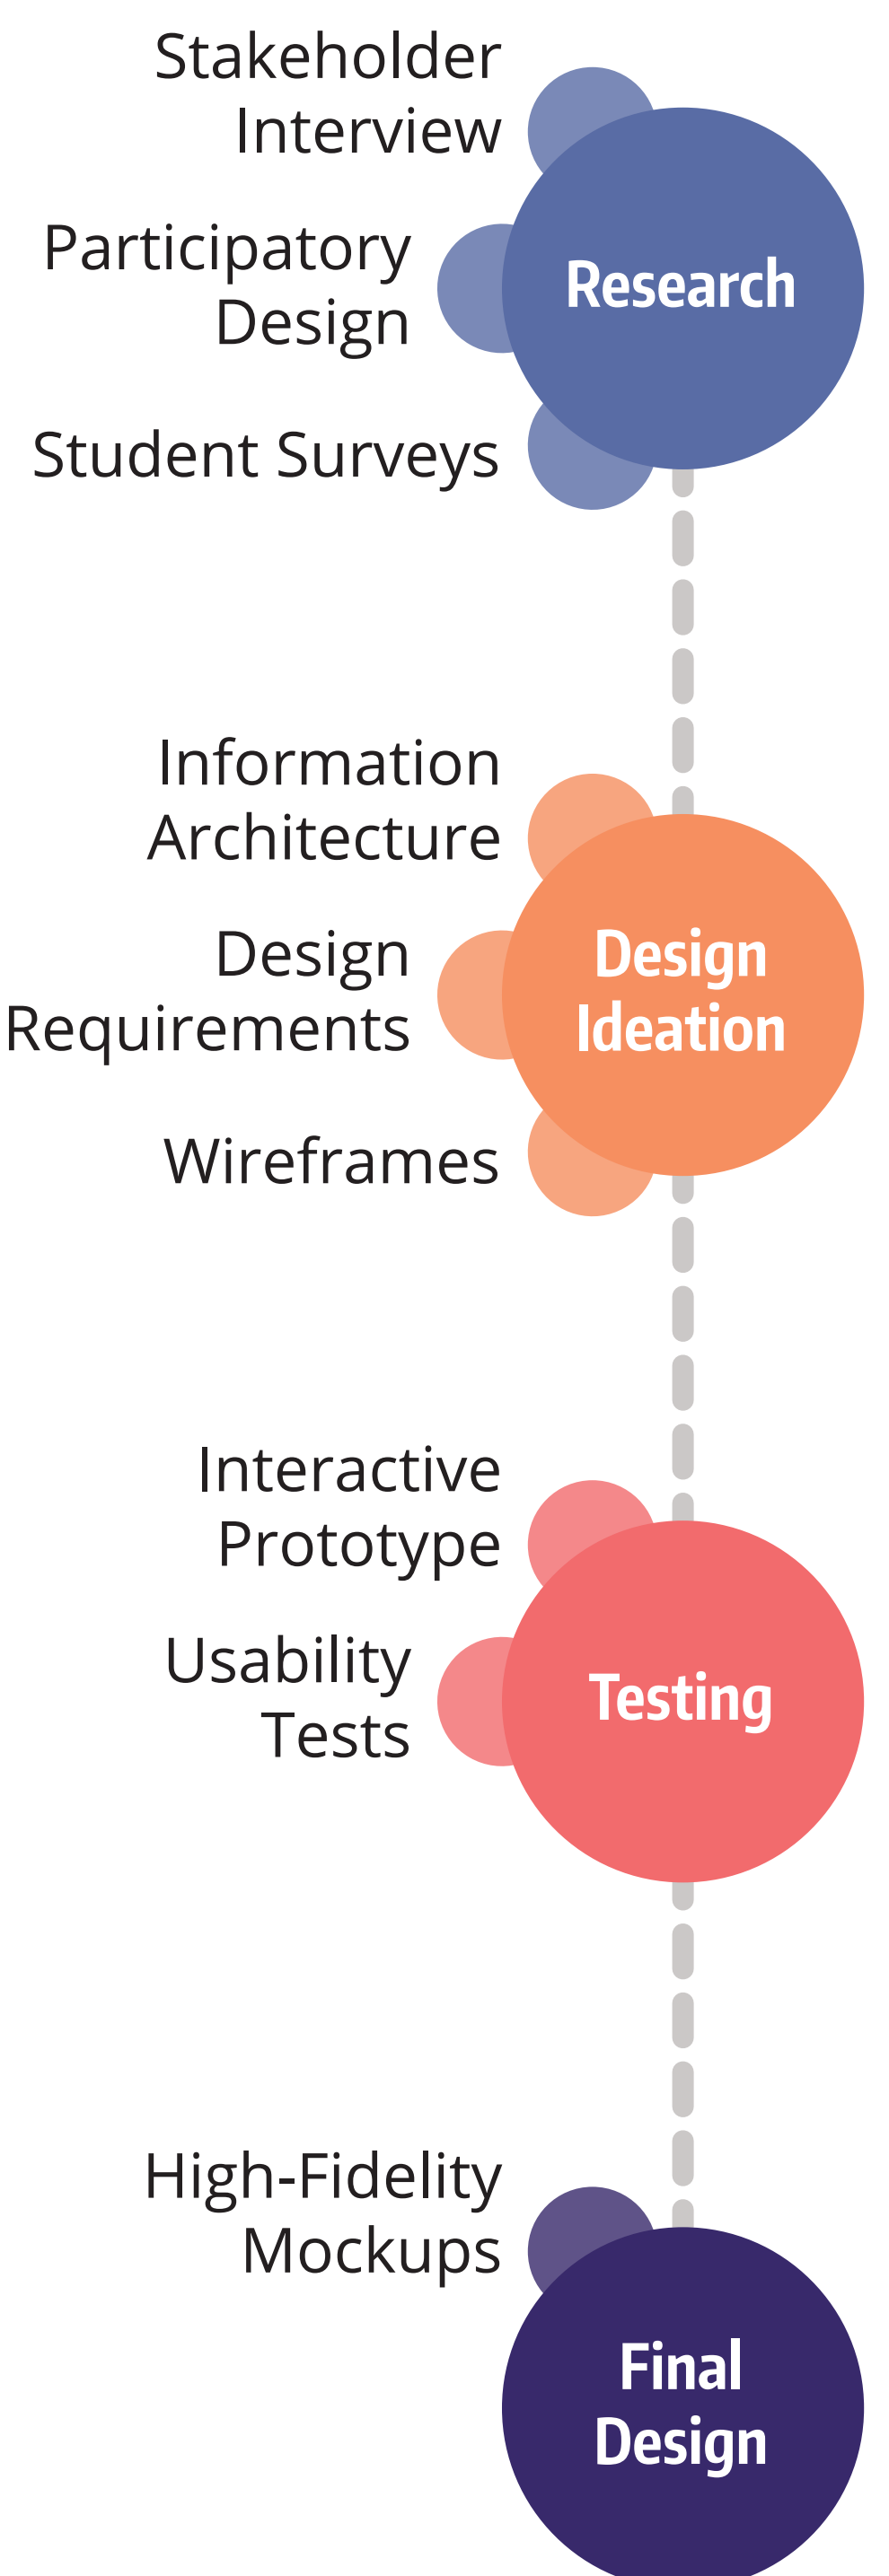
Stakeholder Interview

Participatory Design

Student Surveys

Research

Information Architecture

Design Requirements

Wireframes

Design Ideation

Interactive Prototype

Usability Tests

Testing

High-Fidelity Mockups

Final Design